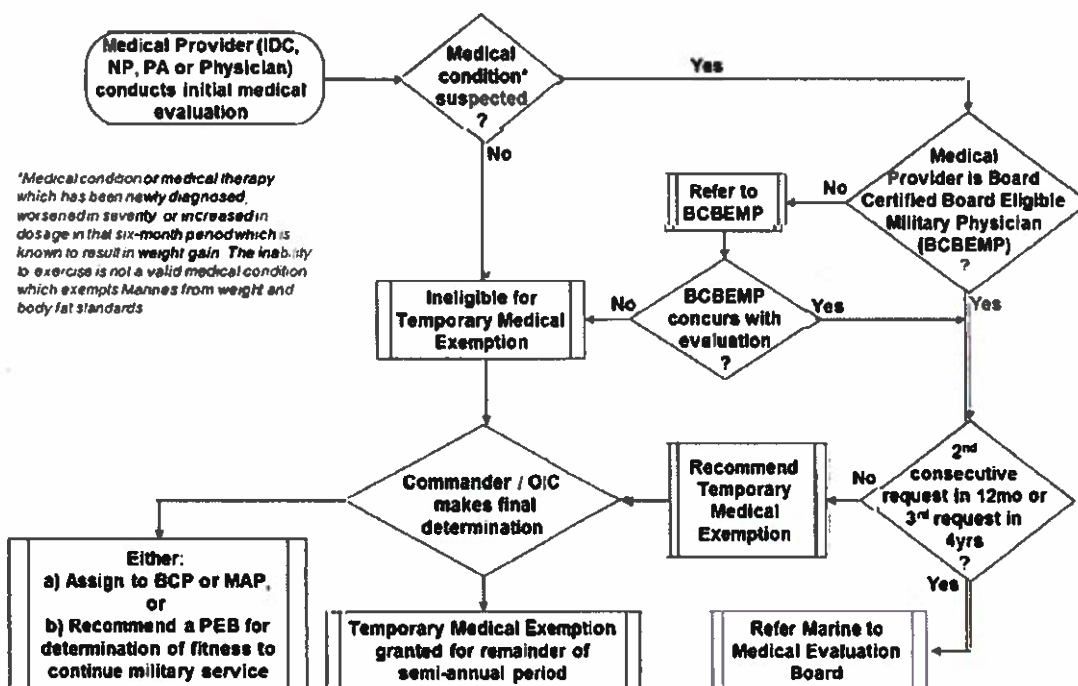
Medical Provider (IDC, NP, PA or Physician) conducts initial medical evaluation

Medical condition* suspected ?

Yes

No

*Medical condition or medical therapy which has been newly diagnosed, worsened in severity or increased in dosage in that six-month period which is known to result in weight gain. The inability to exercise is not a valid medical condition which exempts Marines from weight and body fat standards

Refer to BCBEMP

No

Medical Provider is Board Certified Board Eligible Military Physician (BCBEMP) ?

Ineligible for Temporary Medical Exemption

No

BCBEMP concurs with evaluation ?

Yes

Yes

Commander / OIC makes final determination

Recommend Temporary Medical Exemption

No

2$^{nd}$ consecutive request in 12mo or 3$^{rd}$ request in 4yrs ?

Yes

Either:
a) Assign to BCP or MAP,
or
b) Recommend a PEB for determination of fitness to continue military service

Temporary Medical Exemption granted for remainder of semi-annual period

Refer Marine to Medical Evaluation Board